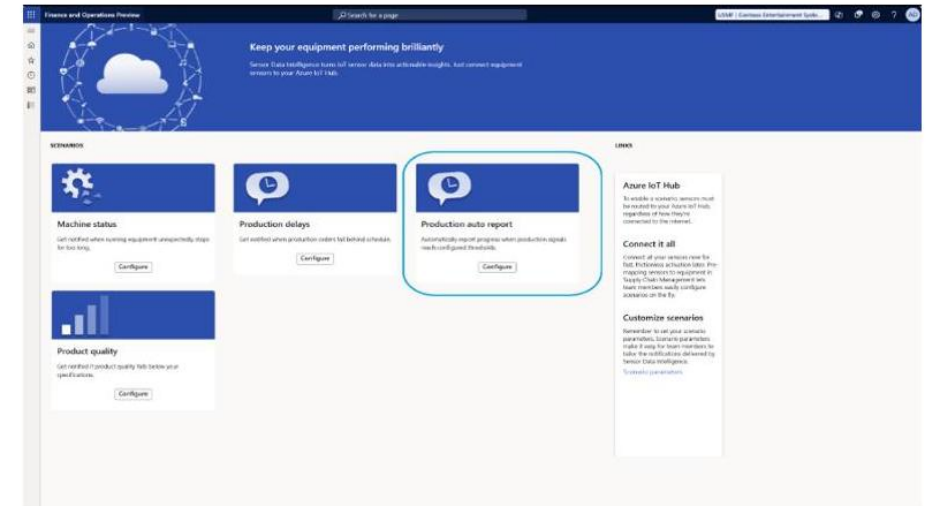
Finance and Operations Preview

Search for a page

USMF | Contoso Entertainment Syste...

?

Keep your equipment performing brilliantly

Sensor Data Intelligence turns IoT sensor data into actionable insights. Just connect equipment sensors to your Azure IoT Hub.

SCENARIOS

Machine status

Get notified when running equipment unexpectedly stops for too long.

Configure

Production delays

Get notified when production orders fall behind schedule.

Configure

Production auto report

Automatically report progress when production signals reach configured thresholds.

Configure

Product quality

Get notified if product quality falls below your specifications.

Configure

LINKS

Azure IoT Hub

To enable a scenario, sensors must be routed to your Azure IoT Hub, regardless of how they're connected to the internet.

Connect it all

Connect all your sensors now for fast, frictionless activation later. Pre-mapping sensors to equipment in Supply Chain Management lets team members easily configure scenarios on the fly.

Customize scenarios

Remember to set your scenario parameters. Scenario parameters make it easy for team members to tailor the notifications delivered by Sensor Data Intelligence.

Scenario parameters